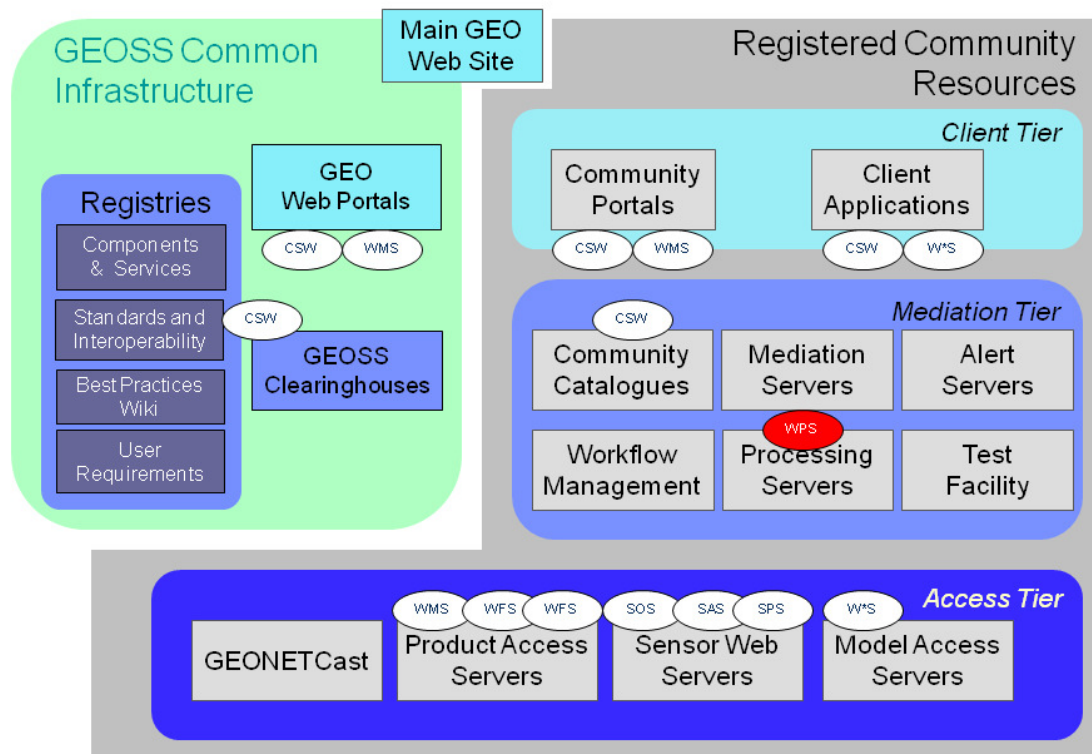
GEOSS Common Infrastructure

Main GEO Web Site

Registered Community Resources

Registries

Components & Services

Standards and Interoperability

Best Practices Wiki

User Requirements

GEO Web Portals

CSW

WMS

CSW

GEOSS Clearinghouses

Client Tier

Community Portals

CSW

WMS

Client Applications

CSW

W*S

Mediation Tier

CSW

Community Catalogues

Mediation Servers

Alert Servers

WPS

Workflow Management

Processing Servers

Test Facility

Access Tier

GEONETCast

WMS

WFS

WFS

Product Access Servers

SOS

SAS

SPS

Sensor Web Servers

W*S

Model Access Servers